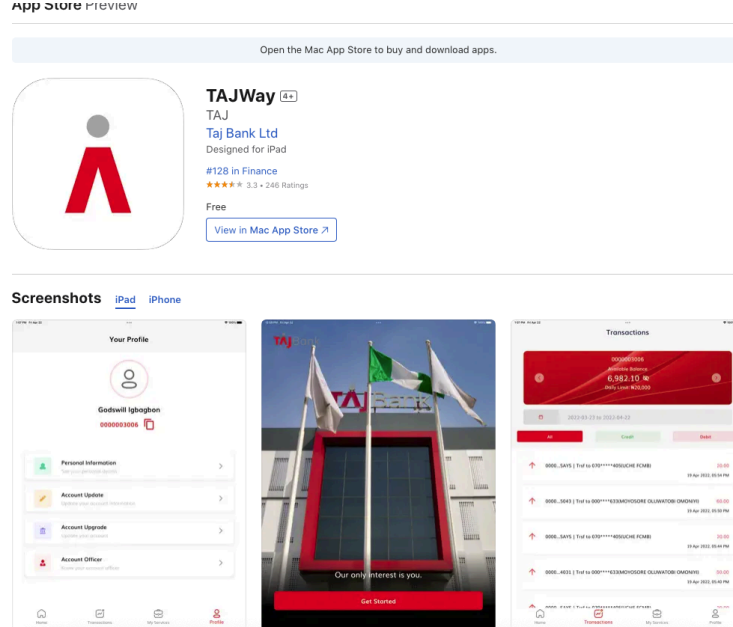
App Store Preview

Open the Mac App Store to buy and download apps.

TAJWay 4+
TAJ
Taj Bank Ltd
Designed for iPad

#128 in Finance
★★★★☆ 3.3 • 246 Ratings

Free

View in Mac App Store ↗

Screenshots iPad iPhone

Your Profile

Godswill Igbagbon
0000003006

Personal Information
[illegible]

Account Update
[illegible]

Account Upgrade
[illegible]

Account Officer
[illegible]

Home Transactions My Services Profile

TAJ Bank

Our only interest is you.

Get Started

Transactions

0000003006
Available Balance
6,982.10
Daily Limit ₦20,000

2022-03-23 to 2022-04-23

All Credit Debit

0000...SAYS | Trsf to 070*****405UCHE FCMB
19 Apr 2022, 05:54 PM

0000...5843 | Trsf to 000*****633MOYOSORE OLUWATOBI OMONIYI
19 Apr 2022, 05:54 PM

0000...SAYS | Trsf to 070*****405UCHE FCMB
19 Apr 2022, 05:44 PM

0000...4631 | Trsf to 000*****633MOYOSORE OLUWATOBI OMONIYI
19 Apr 2022, 05:40 PM

Home Transactions My Services Profile